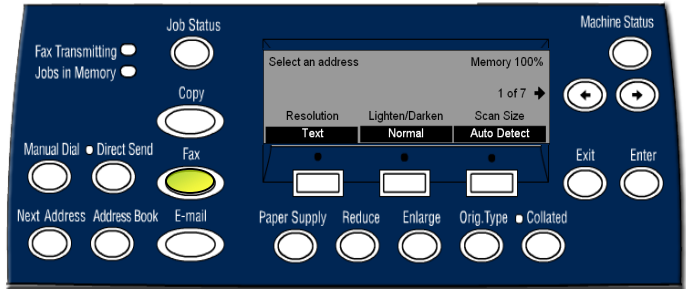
Job Status

Fax Transmitting
Jobs in Memory

Copy

Manual Dial
Direct Send

Fax

Next Address
Address Book
E-mail

Select an address
Memory 100%
1 of 7

| Resolution | Lighten/Darken | Scan Size |
|---|---|---|
| Text | Normal | Auto Detect |

Paper Supply
Reduce
Enlarge
Orig. Type
Collated

Machine Status

Exit
Enter